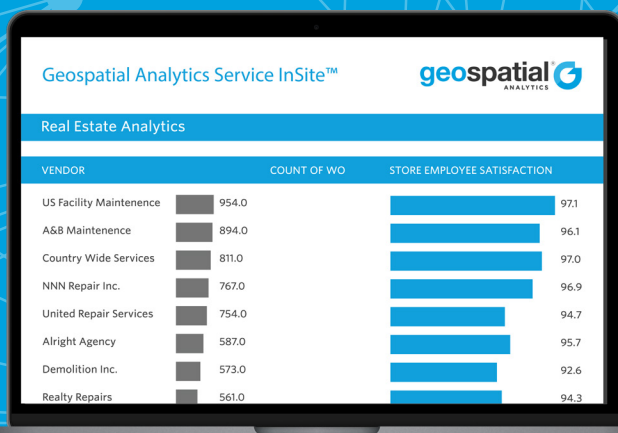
Geospatial Analytics Service InSite™

geospatial ANALYTICS

Real Estate Analytics

| VENDOR | COUNT OF WO | STORE EMPLOYEE SATISFACTION |
|---|---|---|
| US Facility Maintenence | 954.0 | 97.1 |
| A&B Maintenence | 894.0 | 96.1 |
| Country Wide Services | 811.0 | 97.0 |
| NNN Repair Inc. | 767.0 | 96.9 |
| United Repair Services | 754.0 | 94.7 |
| Alright Agency | 587.0 | 95.7 |
| Demolition Inc. | 573.0 | 92.6 |
| Realty Repairs | 561.0 | 94.3 |